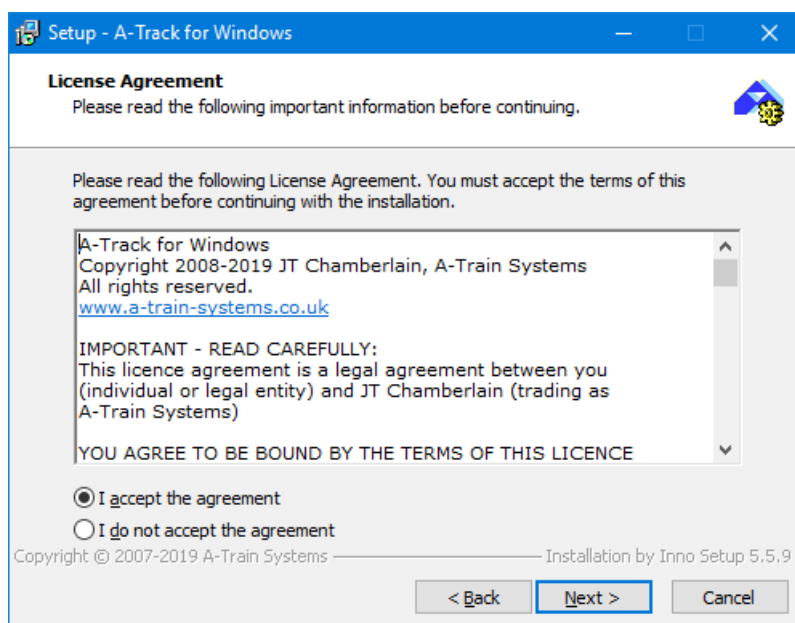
Setup - A-Track for Windows

License Agreement
Please read the following important information before continuing.

Please read the following License Agreement. You must accept the terms of this agreement before continuing with the installation.

A-Track for Windows
Copyright 2008-2019 JT Chamberlain, A-Train Systems
All rights reserved.
www.a-train-systems.co.uk

IMPORTANT - READ CAREFULLY:
This licence agreement is a legal agreement between you (individual or legal entity) and JT Chamberlain (trading as A-Train Systems)

YOU AGREE TO BE BOUND BY THE TERMS OF THIS LICENCE

I accept the agreement
I do not accept the agreement

Copyright © 2007-2019 A-Train Systems
Installation by Inno Setup 5.5.9

< Back
Next >
Cancel